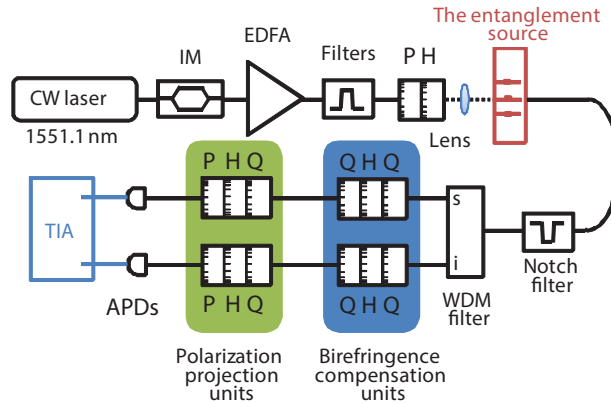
The entanglement source

IM

EDFA

Filters

P H

CW laser

1551.1 nm

Lens

P H Q

Q H Q

TIA

s

i

Notch filter

APDs

P H Q

Q H Q

WDM filter

Polarization projection units

Birefringence compensation units